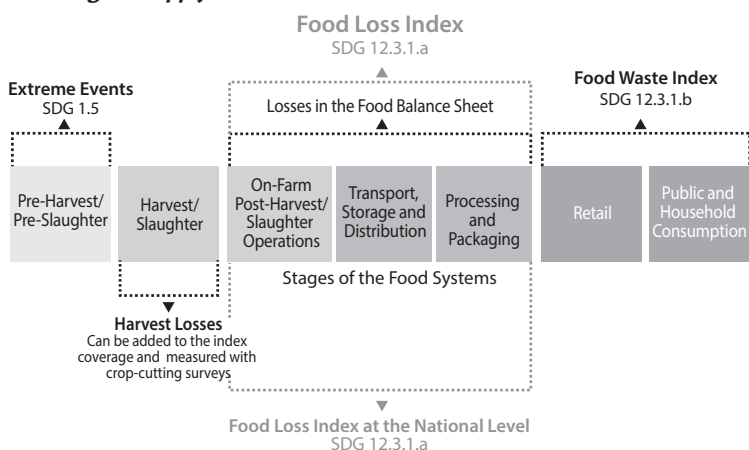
Food Loss Index
SDG 12.3.1.a

Extreme Events
SDG 1.5

Losses in the Food Balance Sheet

Food Waste Index
SDG 12.3.1.b

Pre-Harvest/ Pre-Slaughter

Harvest/ Slaughter

On-Farm Post-Harvest/ Slaughter Operations

Transport, Storage and Distribution

Processing and Packaging

Retail

Public and Household Consumption

Stages of the Food Systems

Harvest Losses
Can be added to the index coverage and measured with crop-cutting surveys

Food Loss Index at the National Level
SDG 12.3.1.a